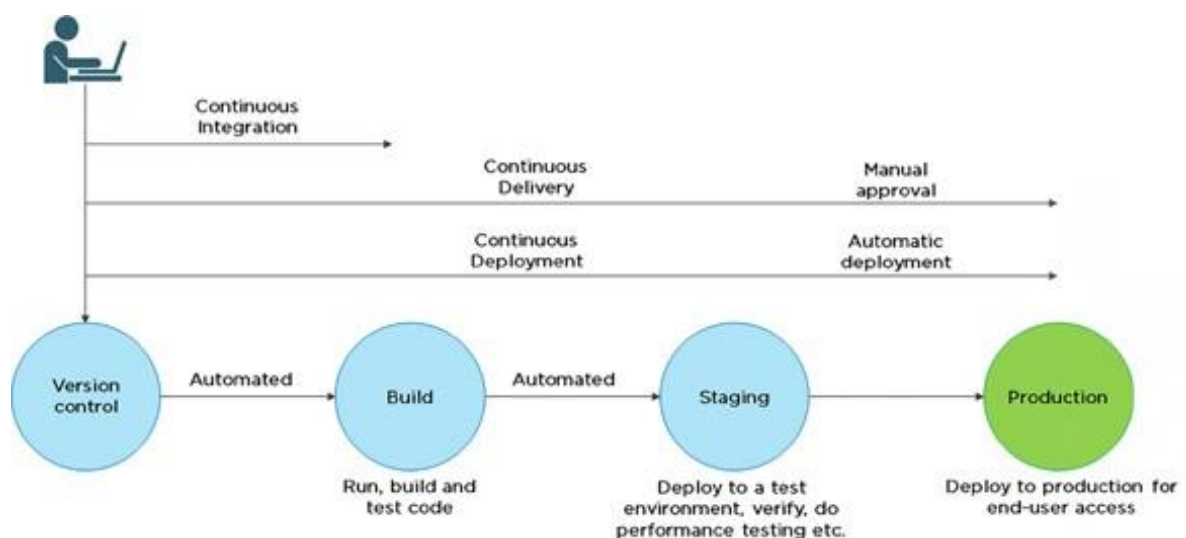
Continuous Integration

Continuous Delivery

Manual approval

Continuous Deployment

Automatic deployment

Version control

Automated

Build

Automated

Staging

Production

Run, build and test code

Deploy to a test environment, verify, do performance testing etc.

Deploy to production for end-user access